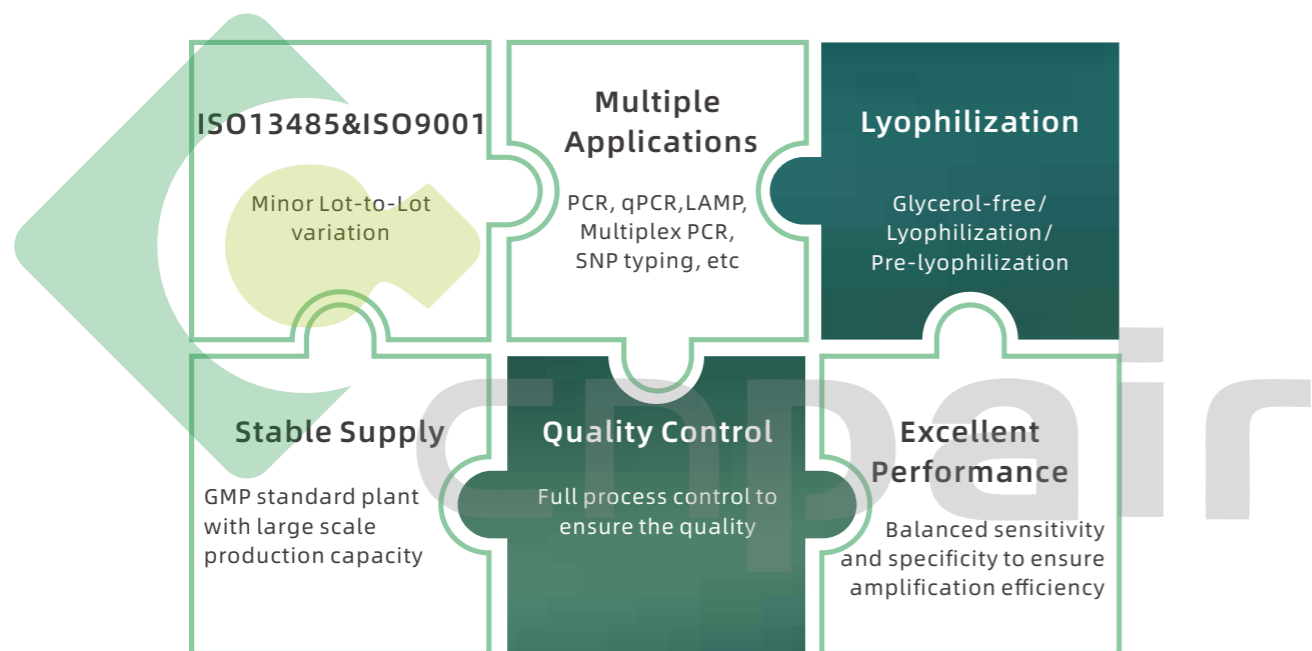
ISO13485&ISO9001

Minor Lot-to-Lot variation

Multiple Applications

PCR, qPCR,LAMP, Multiplex PCR, SNP typing, etc

Lyophilization

Glycerol-free/ Lyophilization/ Pre-lyophilization

Stable Supply

GMP standard plant with large scale production capacity

Quality Control

Full process control to ensure the quality

Excellent Performance

Balanced sensitivity and specificity to ensure amplification efficiency

cnpair